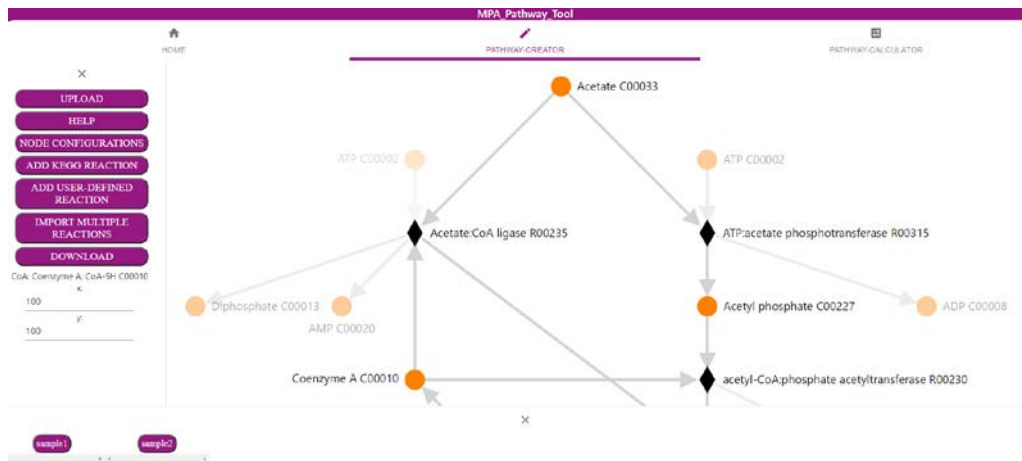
MPA_Pathway_Tool

HOME

PATHWAY-CREATOR

PATHWAY-CALCULATOR

×

UPLOAD

HELP

NODE CONFIGURATIONS

ADD KEGG REACTION

ADD USER-DEFINED REACTION

IMPORT MULTIPLE REACTIONS

DOWNLOAD

CoA: Coenzyme A; CoA-SH C00010

x:

100

y:

100

Acetate C00033

ATP C00002

ATP C00002

Acetate:CoA ligase R00235

ATP:acetate phosphotransferase R00315

Diphosphate C00013

AMP C00020

Acetyl phosphate C00227

ADP C00008

Coenzyme A C00010

acetyl-CoA:phosphate acetyltransferase R00230

×

sample1

sample2